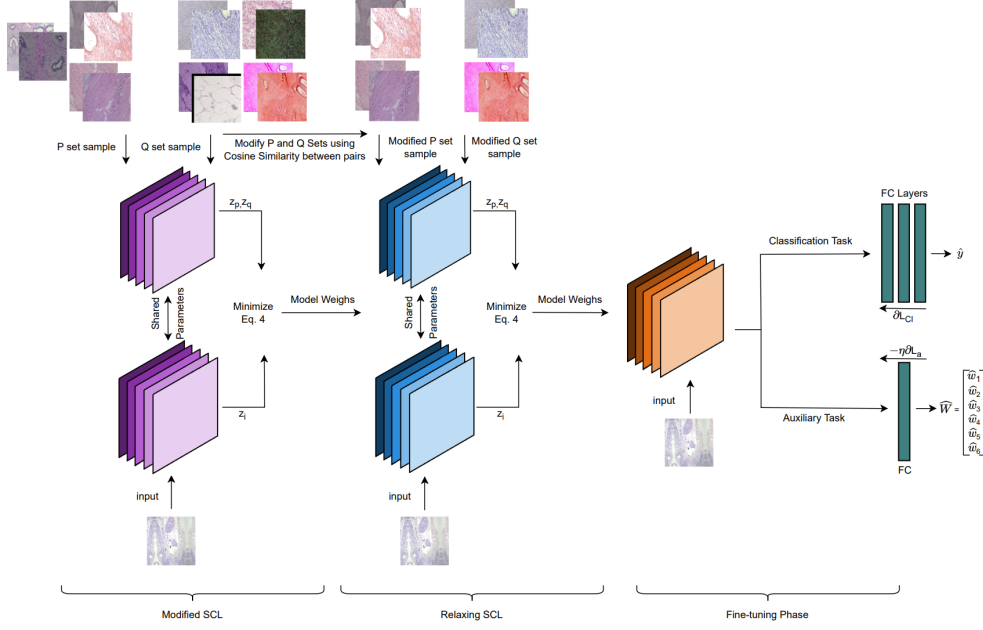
P set sample

Q set sample

Modify P and Q Sets using Cosine Similarity between pairs

Modified P set sample

Modified Q set sample

$z_p, z_q$

Shared Parameters

Minimize Eq. 4

$z_i$

input

Model Weighs

$z_p, z_q$

Shared Parameters

Minimize Eq. 4

$z_i$

input

Model Weighs

input

Classification Task

FC Layers

$\hat{y}$

$\partial L_{Cl}$

$-\eta \partial L_a$

Auxiliary Task

$\widehat{W} = \begin{bmatrix} \widehat{w}_1 \\ \widehat{w}_2 \\ \widehat{w}_3 \\ \widehat{w}_4 \\ \widehat{w}_5 \\ \widehat{w}_6 \end{bmatrix}$

FC

Modified SCL

Relaxing SCL

Fine-tuning Phase